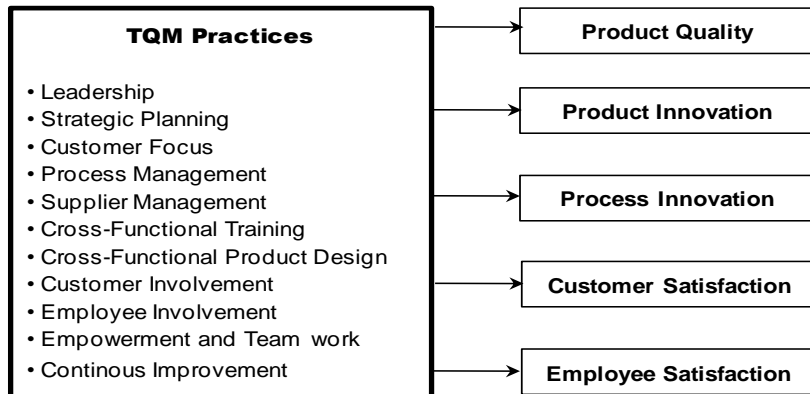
TQM Practices

• Leadership
• Strategic Planning
• Customer Focus
• Process Management
• Supplier Management
• Cross-Functional Training
• Cross-Functional Product Design
• Customer Involvement
• Employee Involvement
• Empowerment and Team work
• Continous Improvement

Product Quality

Product Innovation

Process Innovation

Customer Satisfaction

Employee Satisfaction